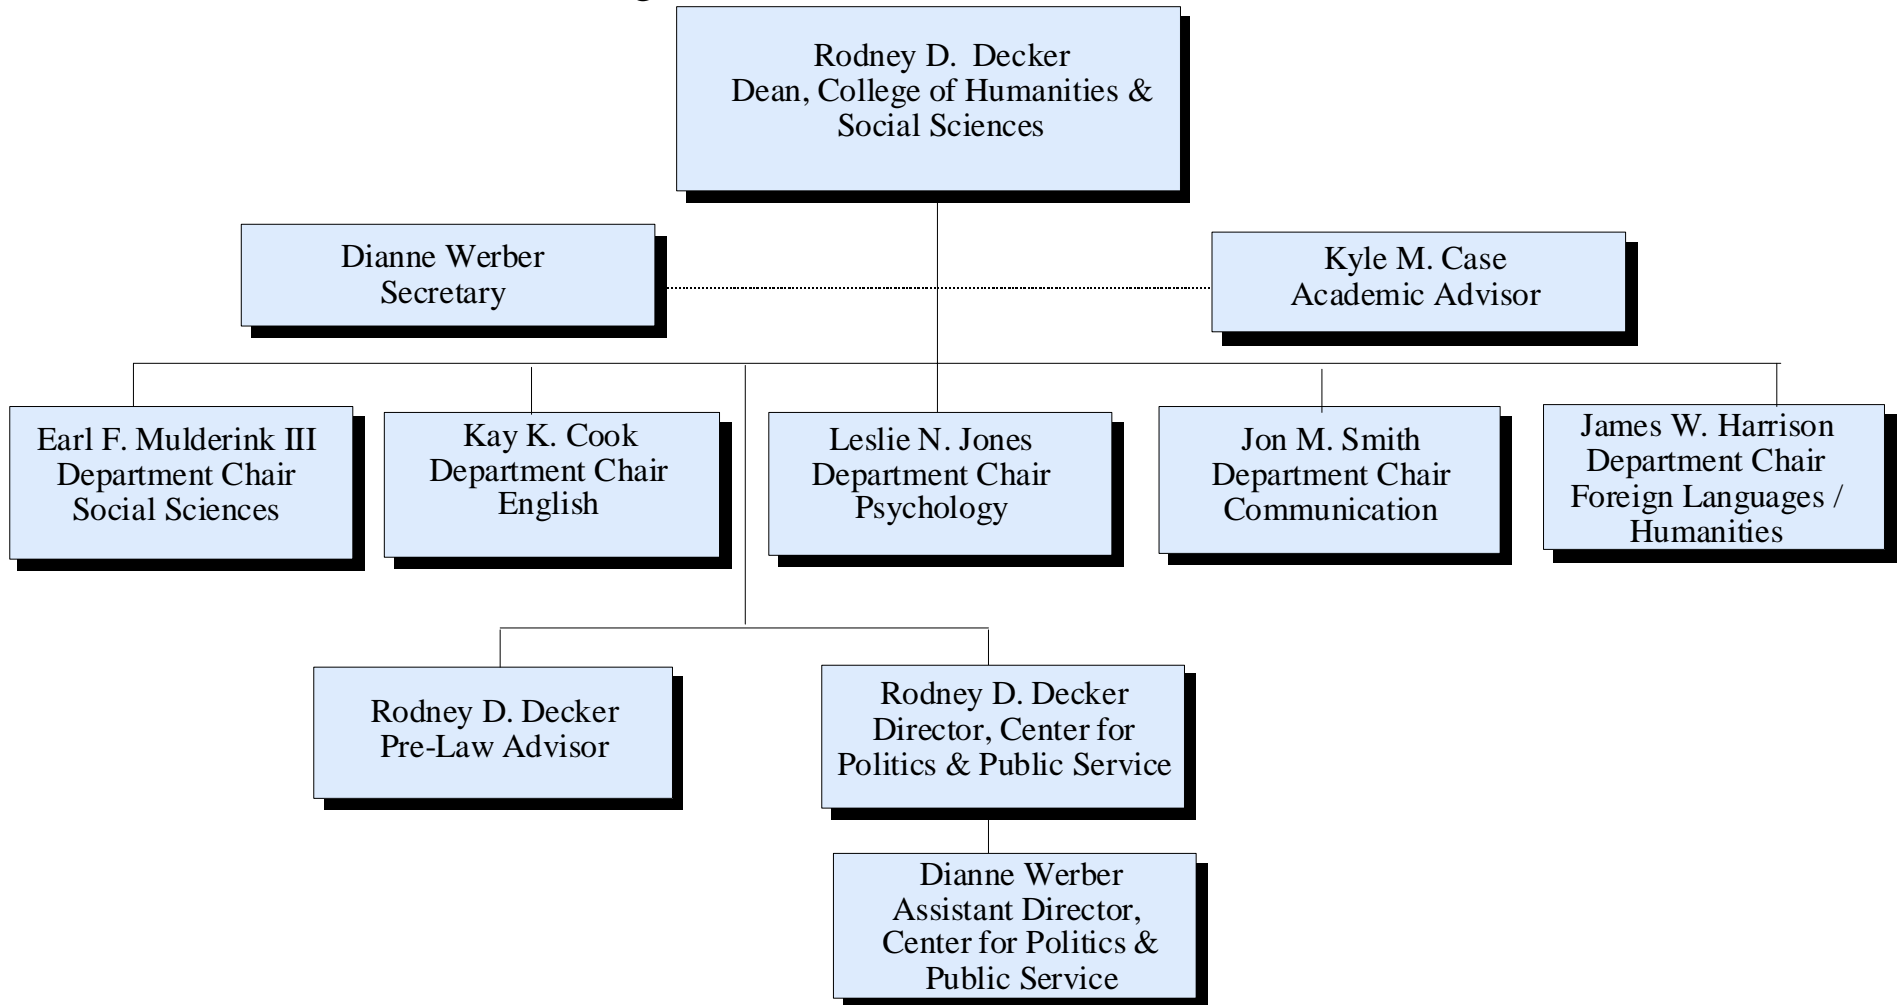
Rodney D. Decker
Dean, College of Humanities & Social Sciences

Dianne Werber
Secretary

Kyle M. Case
Academic Advisor

Earl F. Mulderink III
Department Chair
Social Sciences

Kay K. Cook
Department Chair
English

Leslie N. Jones
Department Chair
Psychology

Jon M. Smith
Department Chair
Communication

James W. Harrison
Department Chair
Foreign Languages / Humanities

Rodney D. Decker
Pre-Law Advisor

Rodney D. Decker
Director, Center for Politics & Public Service

Dianne Werber
Assistant Director, Center for Politics & Public Service